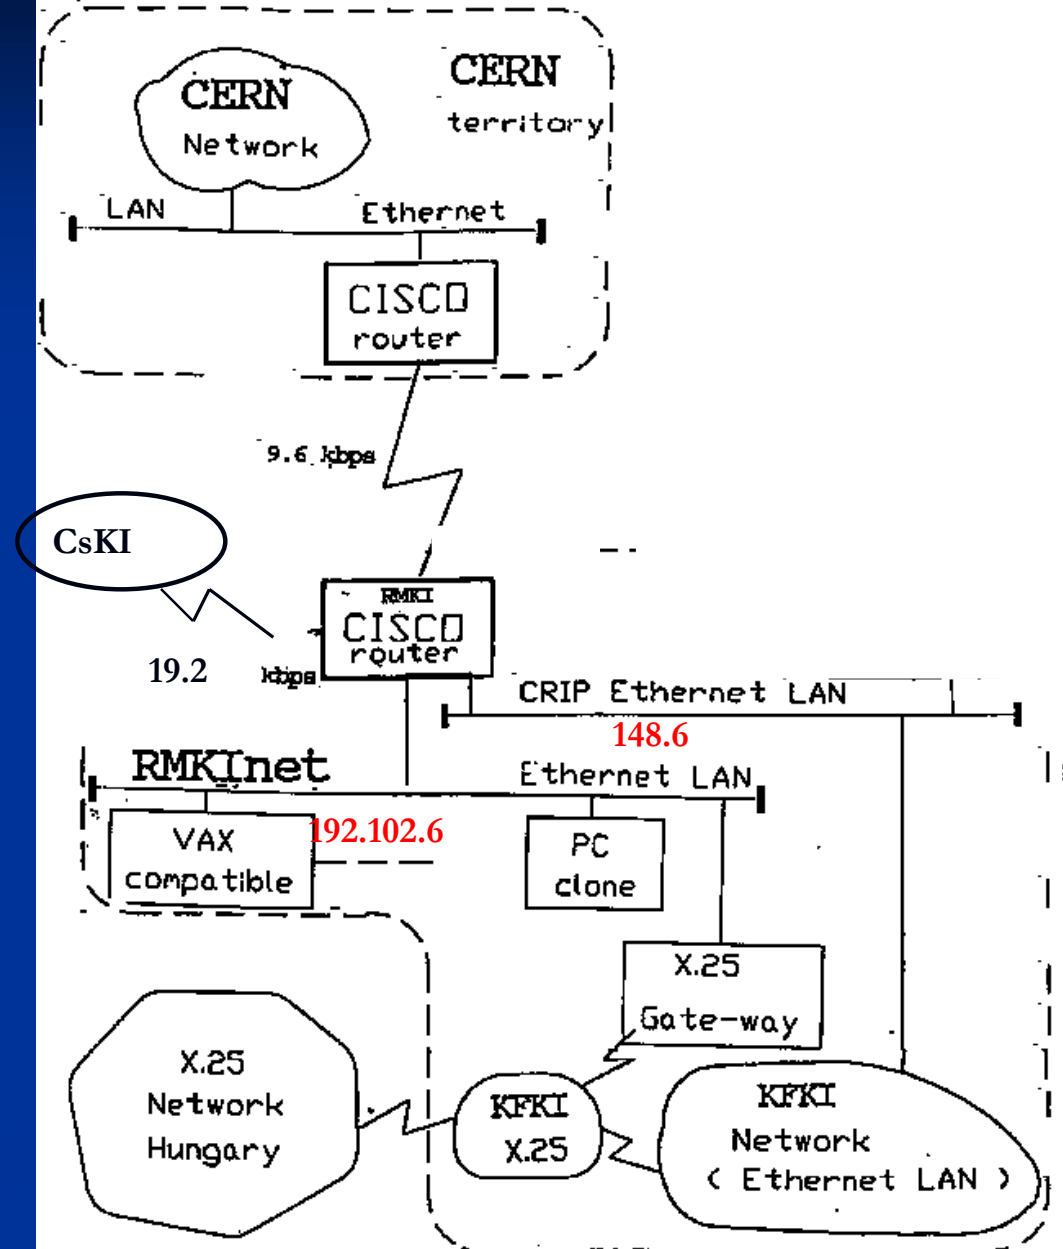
CERN territory

CERN Network

LAN

Ethernet

CISCO router

9.6 kbps

CsKI

RMKI CISCO router

19.2

kbps

CRIP Ethernet LAN

148.6

RMKInet

Ethernet LAN

VAX compatible

192.102.6

PC clone

X.25 Gate-way

X.25 Network Hungary

KFKI X.25

KFKI Network ( Ethernet LAN )